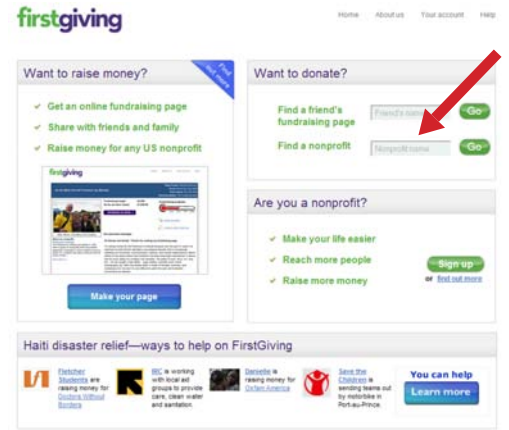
firstgiving

Home About us Your account Help

Want to raise money?

Find out more

✓ Get an online fundraising page

✓ Share with friends and family

✓ Raise money for any US nonprofit

Make your page

Want to donate?

Find a friend's fundraising page

Friend's name

Go

Find a nonprofit

Nonprofit name

Go

Are you a nonprofit?

✓ Make your life easier

✓ Reach more people

✓ Raise more money

Sign up

or find out more

Haiti disaster relief—ways to help on FirstGiving

Fletcher Students are raising money for Doctors Without Borders

IRC is working with local aid groups to provide care, clean water and sanitation.

Danielle is raising money for Oxfam America

Save the Children is sending teams out by motorbike in Port-au-Prince.

You can help

Learn more